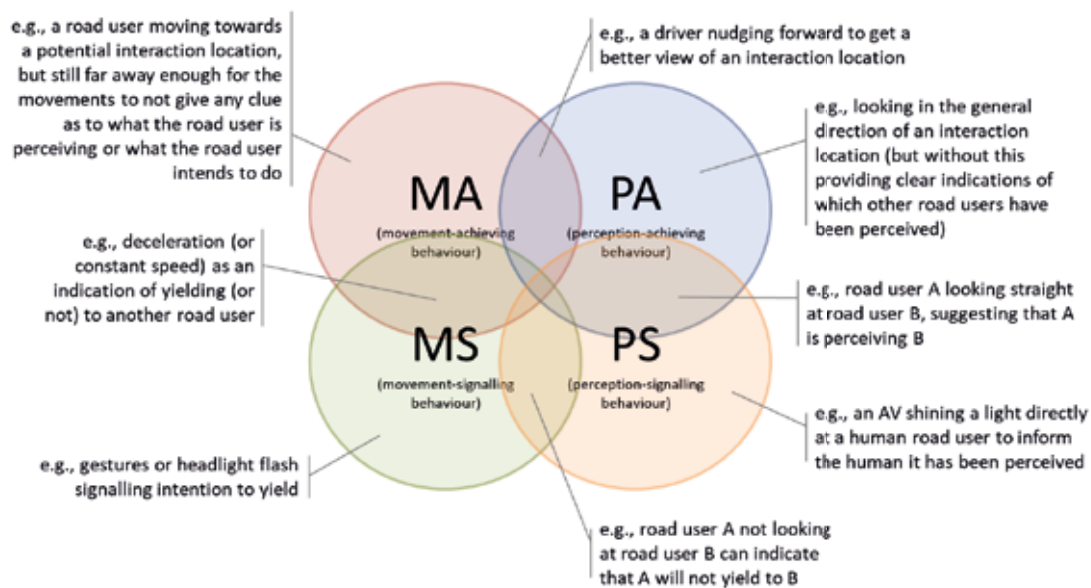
e.g., a road user moving towards a potential interaction location, but still far away enough for the movements to not give any clue as to what the road user is perceiving or what the road user intends to do

e.g., a driver nudging forward to get a better view of an interaction location

e.g., looking in the general direction of an interaction location (but without this providing clear indications of which other road users have been perceived)

MA
(movement-achieving behaviour)

PA
(perception-achieving behaviour)

e.g., deceleration (or constant speed) as an indication of yielding (or not) to another road user

e.g., road user A looking straight at road user B, suggesting that A is perceiving B

MS
(movement-signalling behaviour)

PS
(perception-signalling behaviour)

e.g., an AV shining a light directly at a human road user to inform the human it has been perceived

e.g., gestures or headlight flash signalling intention to yield

e.g., road user A not looking at road user B can indicate that A will not yield to B